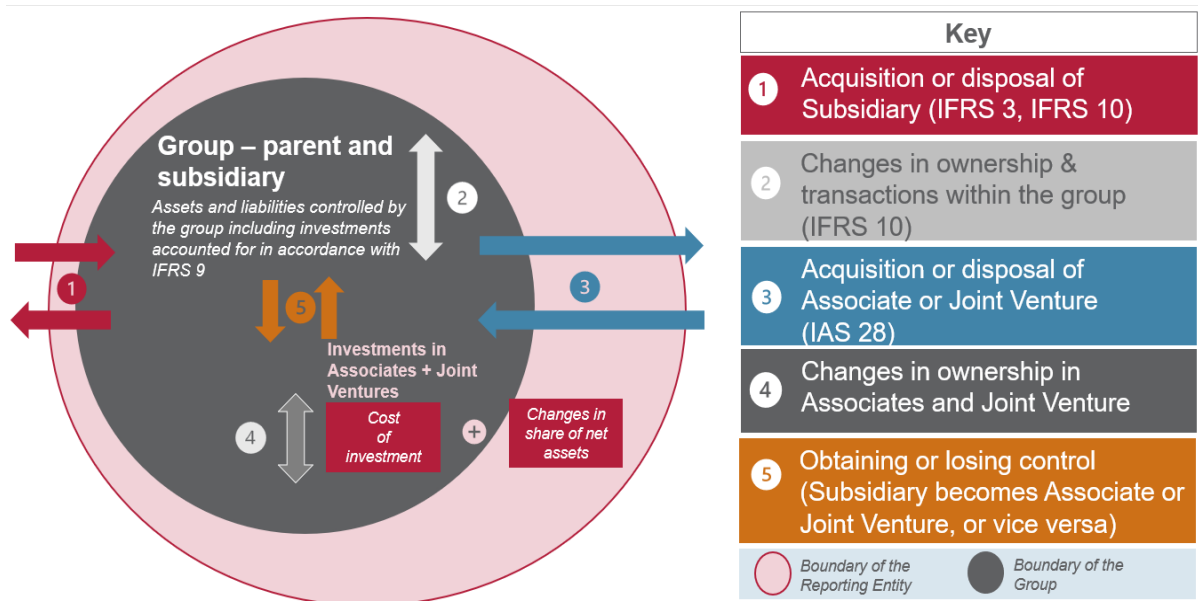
Group – parent and subsidiary

Assets and liabilities controlled by the group including investments accounted for in accordance with IFRS 9

1

2

3

5

Investments in Associates + Joint Ventures

4

Cost of investment

+

Changes in share of net assets

Key

1 Acquisition or disposal of Subsidiary (IFRS 3, IFRS 10)

2 Changes in ownership & transactions within the group (IFRS 10)

3 Acquisition or disposal of Associate or Joint Venture (IAS 28)

4 Changes in ownership in Associates and Joint Venture

5 Obtaining or losing control (Subsidiary becomes Associate or Joint Venture, or vice versa)

Boundary of the Reporting Entity

Boundary of the Group